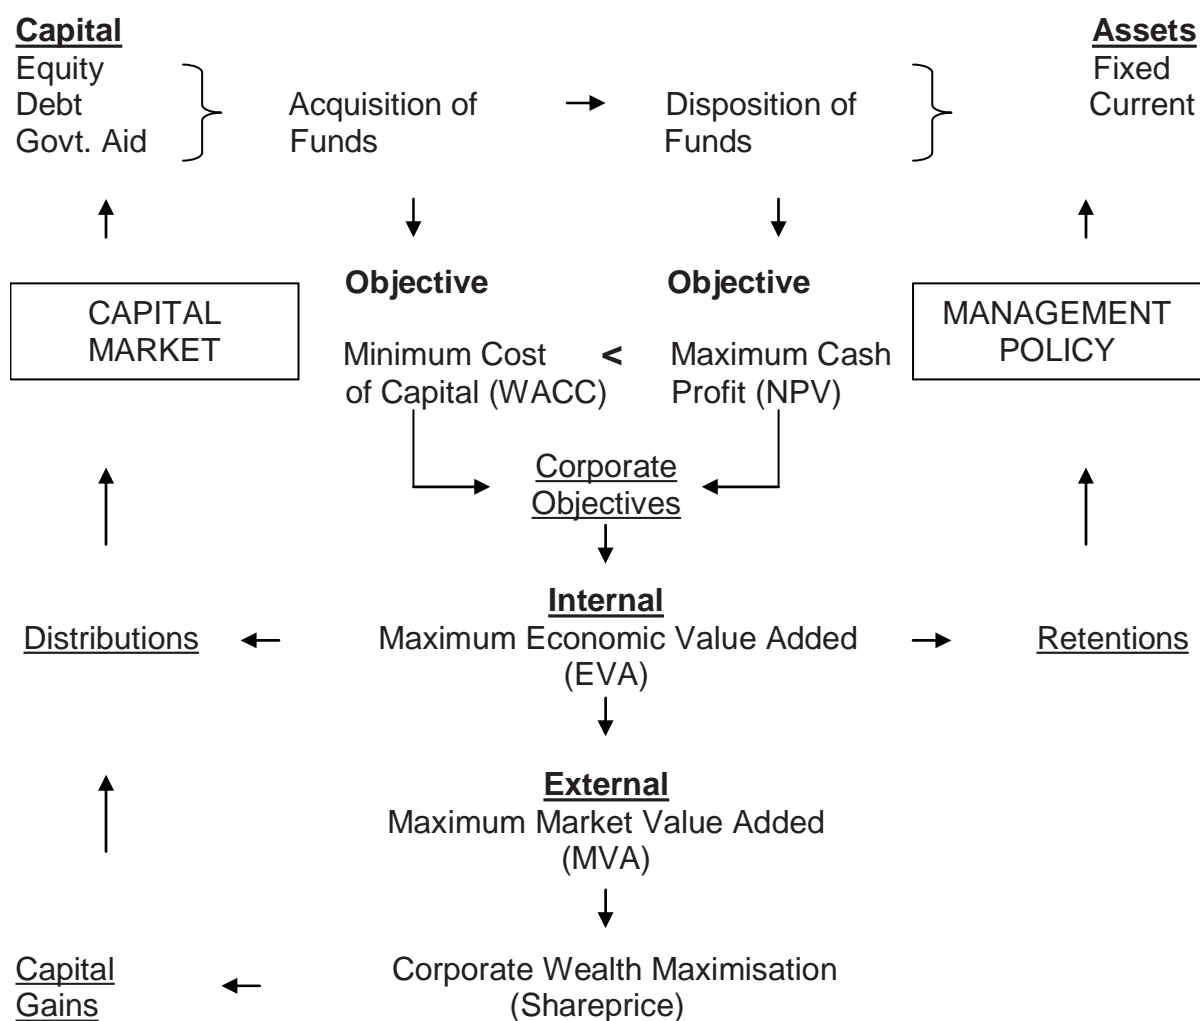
Capital
Equity
Debt
Govt. Aid

Acquisition of Funds

Disposition of Funds

Assets
Fixed
Current

Objective

Minimum Cost of Capital (WACC)

<

Objective

Maximum Cash Profit (NPV)

CAPITAL MARKET

MANAGEMENT POLICY

Corporate Objectives

Internal
Maximum Economic Value Added (EVA)

Distributions

Retentions

External
Maximum Market Value Added (MVA)

Capital Gains

Corporate Wealth Maximisation (Shareprice)